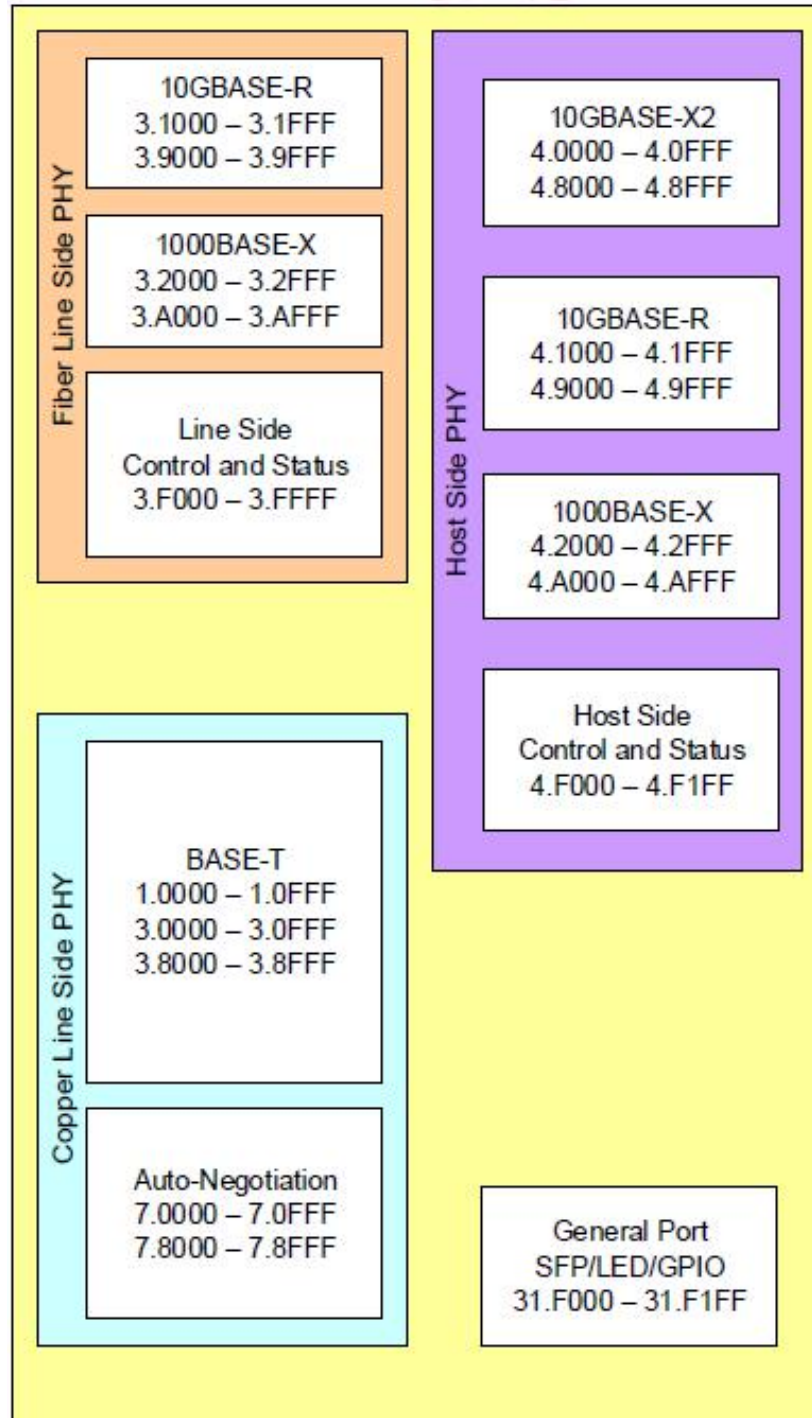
Fiber Line Side PHY

10GBASE-R
3.1000 – 3.1FFF
3.9000 – 3.9FFF

1000BASE-X
3.2000 – 3.2FFF
3.A000 – 3.AFFF

Line Side
Control and Status
3.F000 – 3.FFFF

Host Side PHY

10GBASE-X2
4.0000 – 4.0FFF
4.8000 – 4.8FFF

10GBASE-R
4.1000 – 4.1FFF
4.9000 – 4.9FFF

1000BASE-X
4.2000 – 4.2FFF
4.A000 – 4.AFFF

Host Side
Control and Status
4.F000 – 4.F1FF

Copper Line Side PHY

BASE-T
1.0000 – 1.0FFF
3.0000 – 3.0FFF
3.8000 – 3.8FFF

Auto-Negotiation
7.0000 – 7.0FFF
7.8000 – 7.8FFF

General Port
SFP/LED/GPIO
31.F000 – 31.F1FF